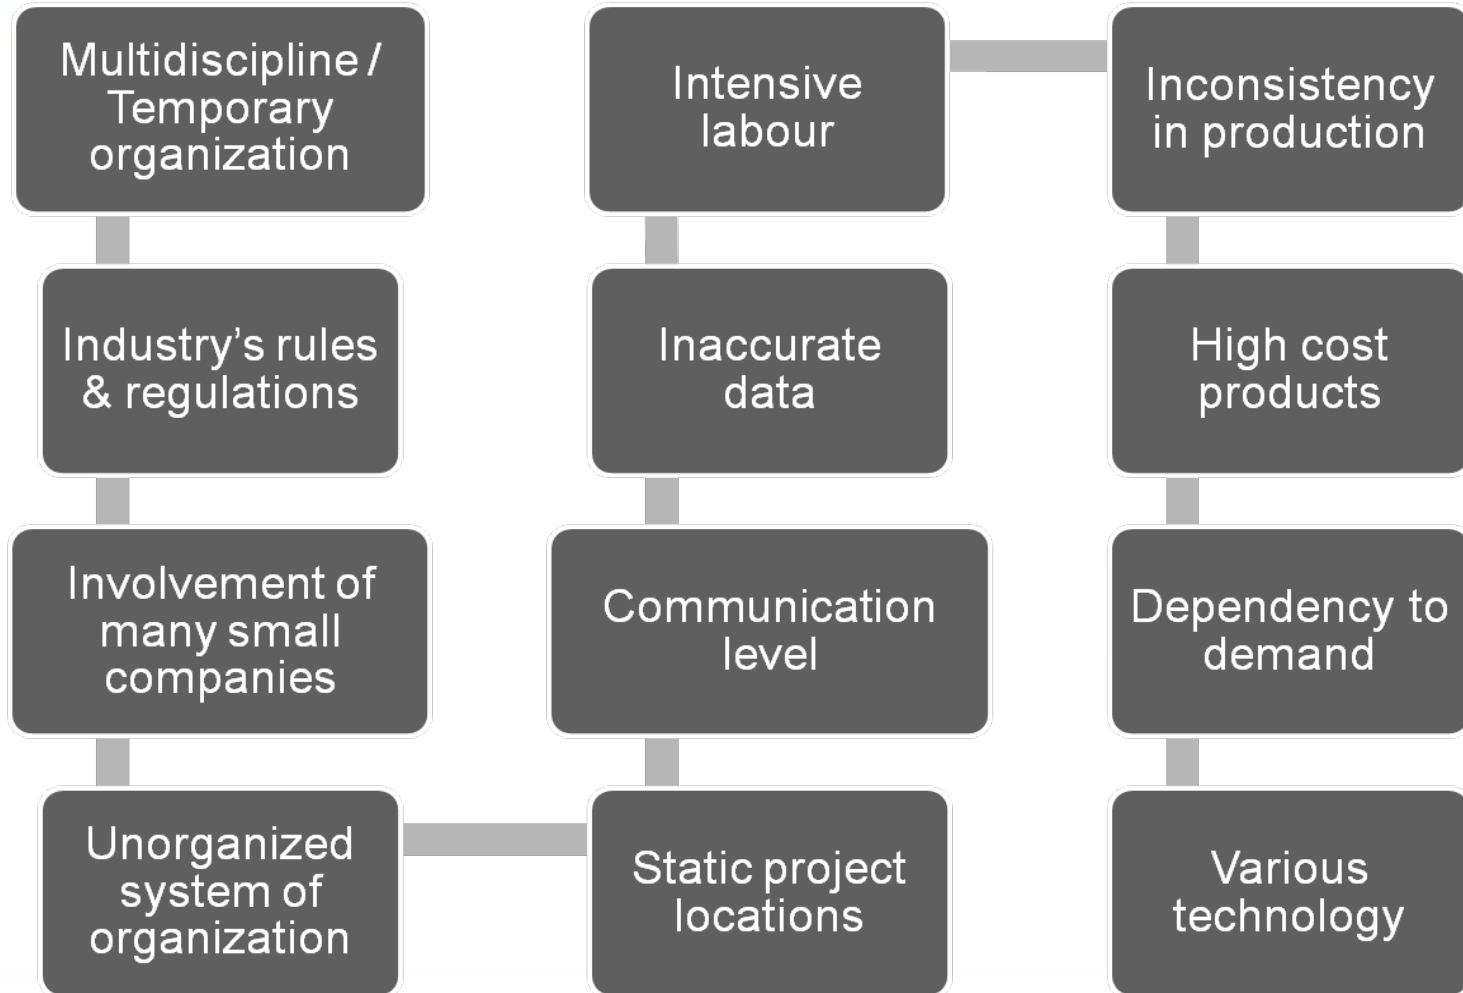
Multidiscipline / Temporary organization

Industry's rules & regulations

Involvement of many small companies

Unorganized system of organization

Static project locations

Communication level

Inaccurate data

Intensive labour

Inconsistency in production

High cost products

Dependency to demand

Various technology